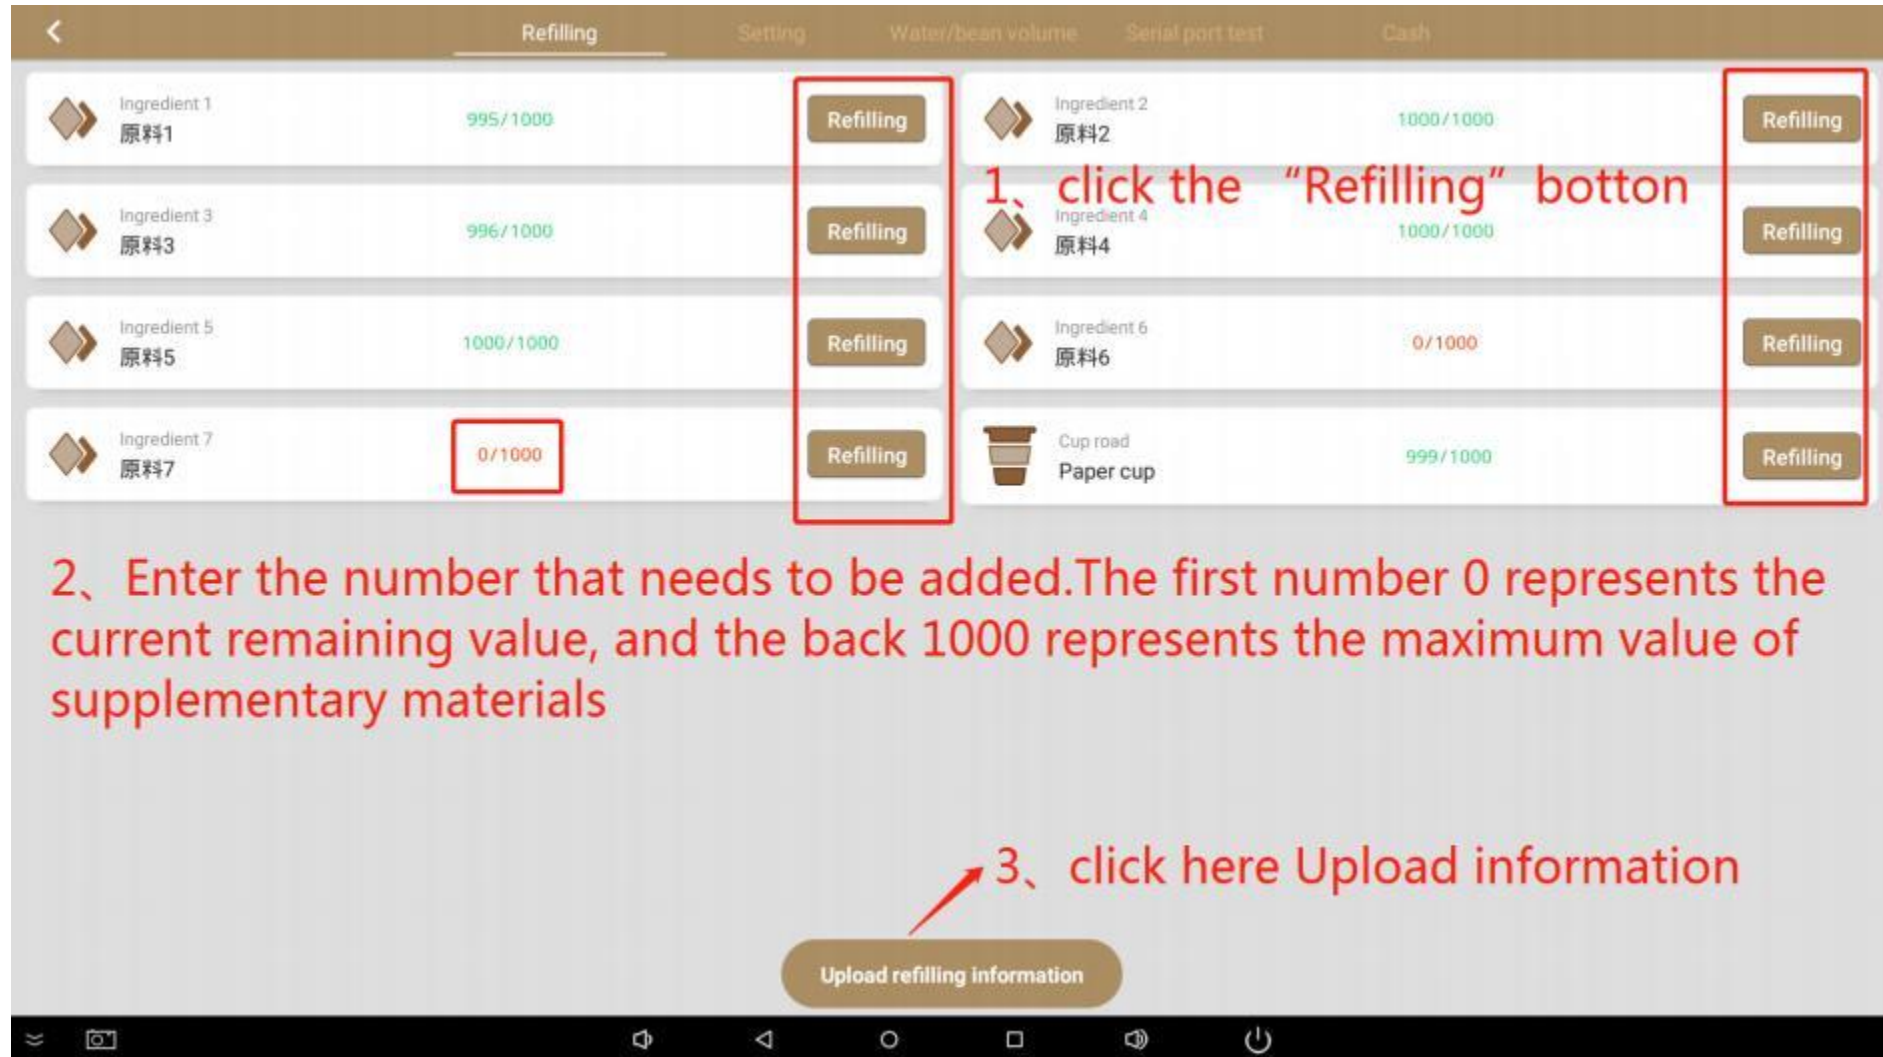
Refilling Setting Water/bean volume Serial port test Cash

Ingredient 1
原料1
995/1000
Refilling

Ingredient 2
原料2
1000/1000
Refilling

1、click the "Refilling" botton

Ingredient 3
原料3
996/1000
Refilling

Ingredient 4
原料4
1000/1000
Refilling

Ingredient 5
原料5
1000/1000
Refilling

Ingredient 6
原料6
0/1000
Refilling

Ingredient 7
原料7
0/1000
Refilling

Cup road
Paper cup
999/1000
Refilling

2、Enter the number that needs to be added.The first number 0 represents the current remaining value, and the back 1000 represents the maximum value of supplementary materials

3、click here Upload information

Upload refilling information